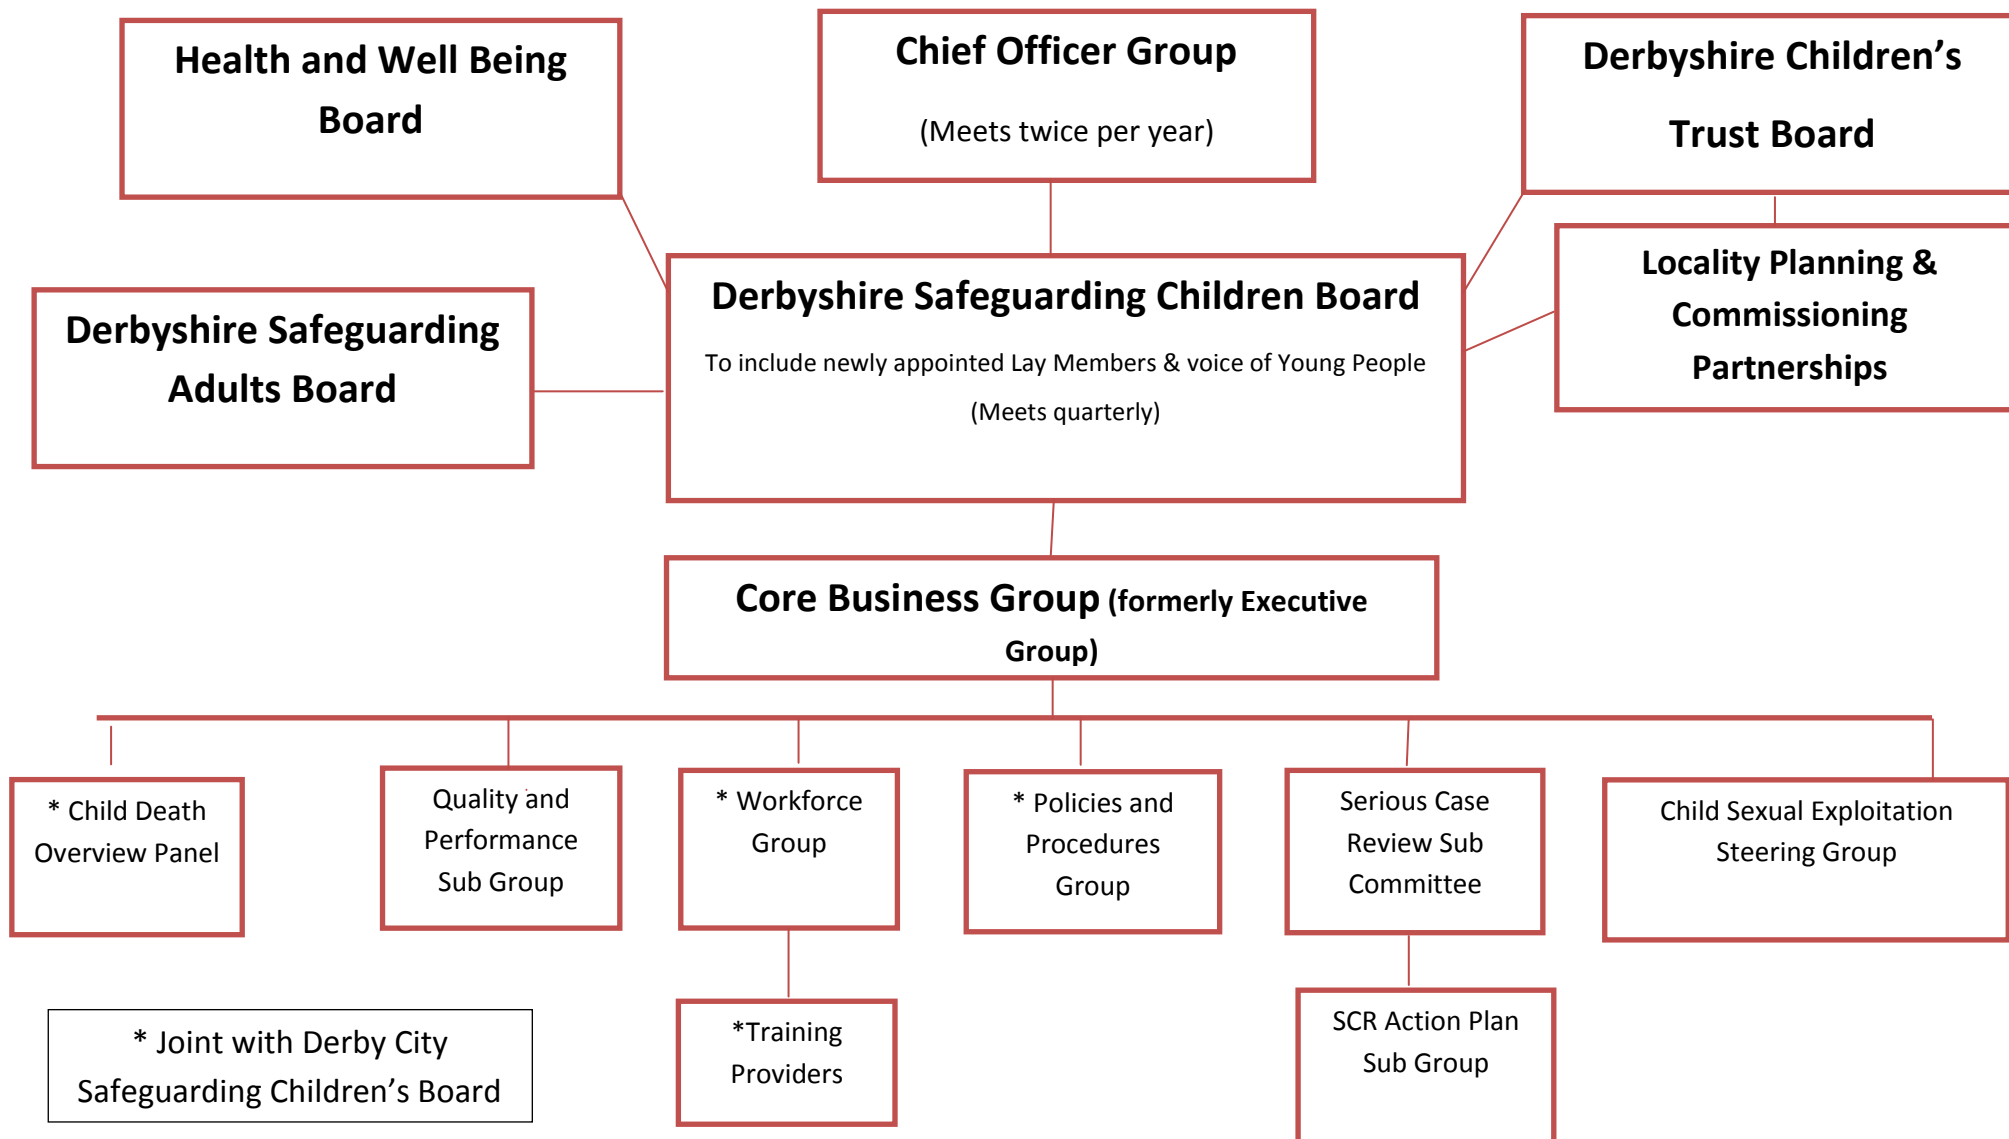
Health and Well Being Board

Chief Officer Group

(Meets twice per year)

Derbyshire Children's Trust Board

Locality Planning & Commissioning Partnerships

Derbyshire Safeguarding Adults Board

Derbyshire Safeguarding Children Board

To include newly appointed Lay Members & voice of Young People

(Meets quarterly)

Core Business Group (formerly Executive Group)

* Child Death Overview Panel

Quality and Performance Sub Group

* Workforce Group

* Policies and Procedures Group

Serious Case Review Sub Committee

Child Sexual Exploitation Steering Group

*Training Providers

SCR Action Plan Sub Group

* Joint with Derby City Safeguarding Children's Board